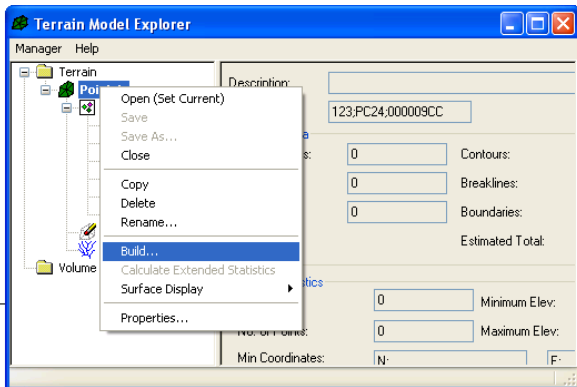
Terrain Model Explorer

Manager Help

Terrain

Poi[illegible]

Volume

Open (Set Current)
Save
Save As...
Close
Copy
Delete
Rename...
Build...
Calculate Extended Statistics
Surface Display
Properties...

Description:

123;PC24;000009CC

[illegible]a

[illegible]s: 0

Contours:

0

Breaklines:

0

Boundaries:

Estimated Total:

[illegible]tics

0

Minimum Elev:

No. of Points: 0

Maximum Elev:

Min Coordinates: N:

E